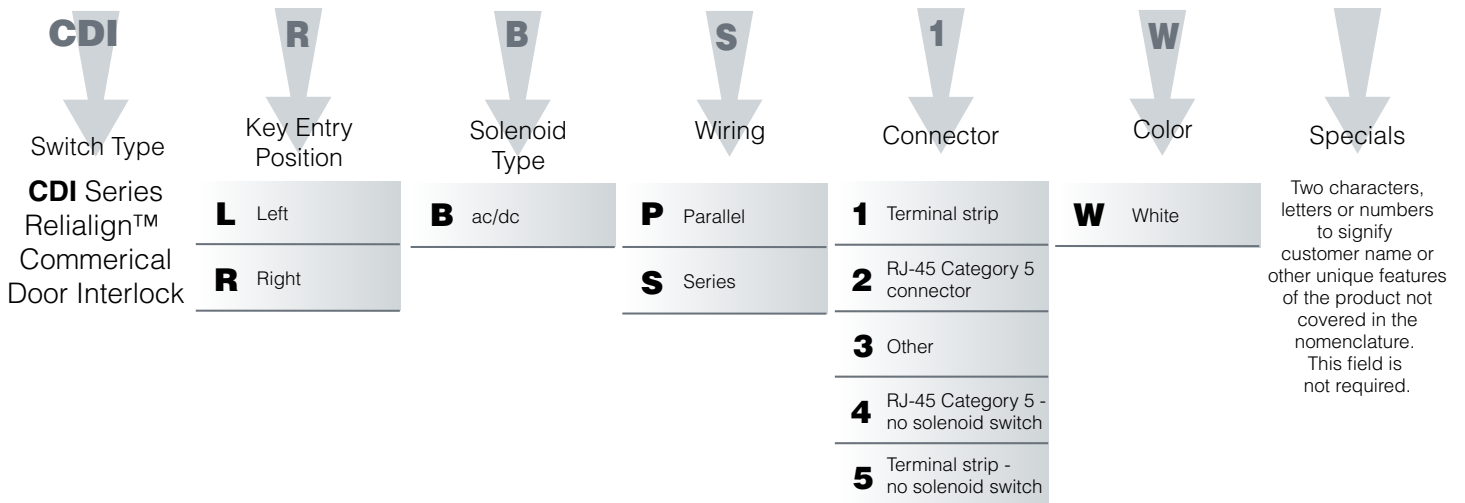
CDI R B S 1 W

Switch Type

CDI Series Relialign™ Commerical Door Interlock

Key Entry Position

L Left

R Right

Solenoid Type

B ac/dc

Wiring

P Parallel

S Series

Connector

1 Terminal strip

2 RJ-45 Category 5 connector

3 Other

4 RJ-45 Category 5 - no solenoid switch

5 Terminal strip - no solenoid switch

Color

W White

Specials

Two characters, letters or numbers to signify customer name or other unique features of the product not covered in the nomenclature. This field is not required.